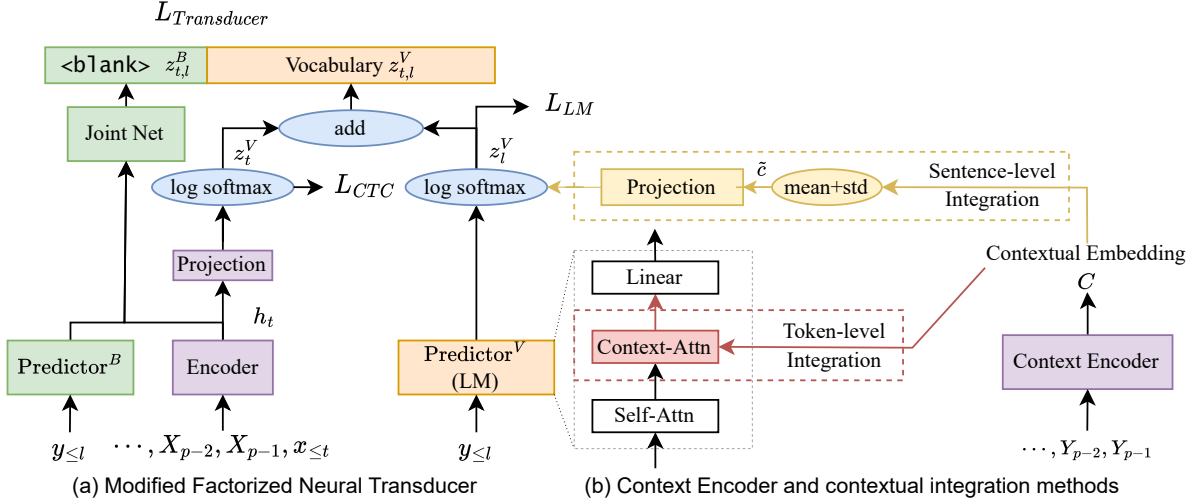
$L_{Transducer}$

<blank> $z_{t,l}^{B}$

Vocabulary $z_{t,l}^{V}$

Joint Net

add

$L_{LM}$

$z_t^V$

$z_l^V$

log softmax

$L_{CTC}$

log softmax

Projection

$\tilde{c}$

mean+std

Sentence-level Integration

Projection

$h_t$

Linear

Contextual Embedding

$C$

Context-Attn

Token-level Integration

Predictor$^B$

Encoder

Predictor$^V$ (LM)

Context Encoder

Self-Attn

$y_{\leq l}$

$\cdots, X_{p-2}, X_{p-1}, x_{\leq t}$

$y_{\leq l}$

$\cdots, Y_{p-2}, Y_{p-1}$

(a) Modified Factorized Neural Transducer

(b) Context Encoder and contextual integration methods